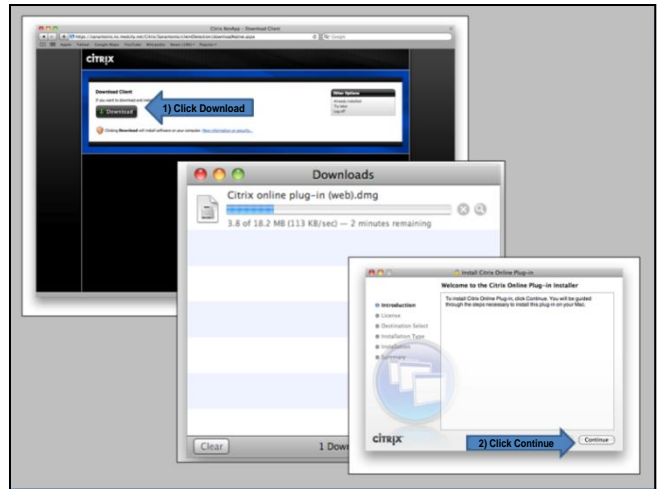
Citrix XenApp - Download Client

https://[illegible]

CiTRIX

Download Client

If you want to download and install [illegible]

Download

1) Click Download

Other Options

Already installed

Try Java

Log off

Clicking Download will install software on your computer. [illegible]

Downloads

Citrix online plug-in (web).dmg

3.8 of 18.2 MB (113 KB/sec) — 2 minutes remaining

Clear

1 Dow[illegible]

Install Citrix Online Plug-in

Welcome to the Citrix Online Plug-in Installer

Introduction

License

Destination Select

Installation Type

Installation

Summary

To install Citrix Online Plug-in, click Continue. You will be guided through the steps necessary to install this plug-in on your Mac.

CiTRIX

2) Click Continue

Continue